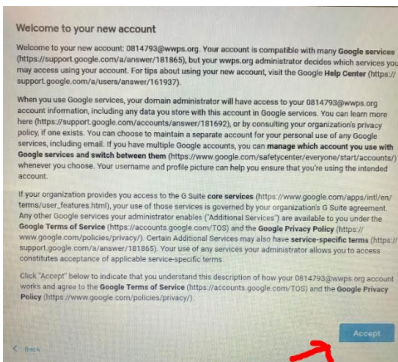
Welcome to your new account

Welcome to your new account: 0814793@wwps.org. Your account is compatible with many Google services (https://support.google.com/a/answer/181865), but your wwps.org administrator decides which services you may access using your account. For tips about using your new account, visit the Google Help Center (https://support.google.com/a/users/answer/161937).

When you use Google services, your domain administrator will have access to your 0814793@wwps.org account information, including any data you store with this account in Google services. You can learn more here (https://support.google.com/accounts/answer/181692), or by consulting your organization's privacy policy, if one exists. You can choose to maintain a separate account for your personal use of any Google services, including email. If you have multiple Google accounts, you can manage which account you use with Google services and switch between them (https://www.google.com/safetycenter/everyone/start/accounts/) whenever you choose. Your username and profile picture can help ensure that you're using the intended account.

If your organization provides you access to the G Suite core services (https://www.google.com/apps/intl/en/terms/user_features.html), your use of those services is governed by your organization's G Suite agreement. Any other Google services your administrator enables ("Additional Services") are available to you under the Google Terms of Service (https://accounts.google.com/TOS) and the Google Privacy Policy (https://www.google.com/policies/privacy/). Certain Additional Services may also have service-specific terms (https://support.google.com/a/answer/181865). Your use of any services your administrator allows you to access constitutes acceptance of applicable service-specific terms.

Click "Accept" below to indicate that you understand this description of how your 0814793@wwps.org account works and agree to the Google Terms of Service (https://accounts.google.com/TOS) and the Google Privacy Policy (https://www.google.com/policies/privacy/).

< Back

Accept